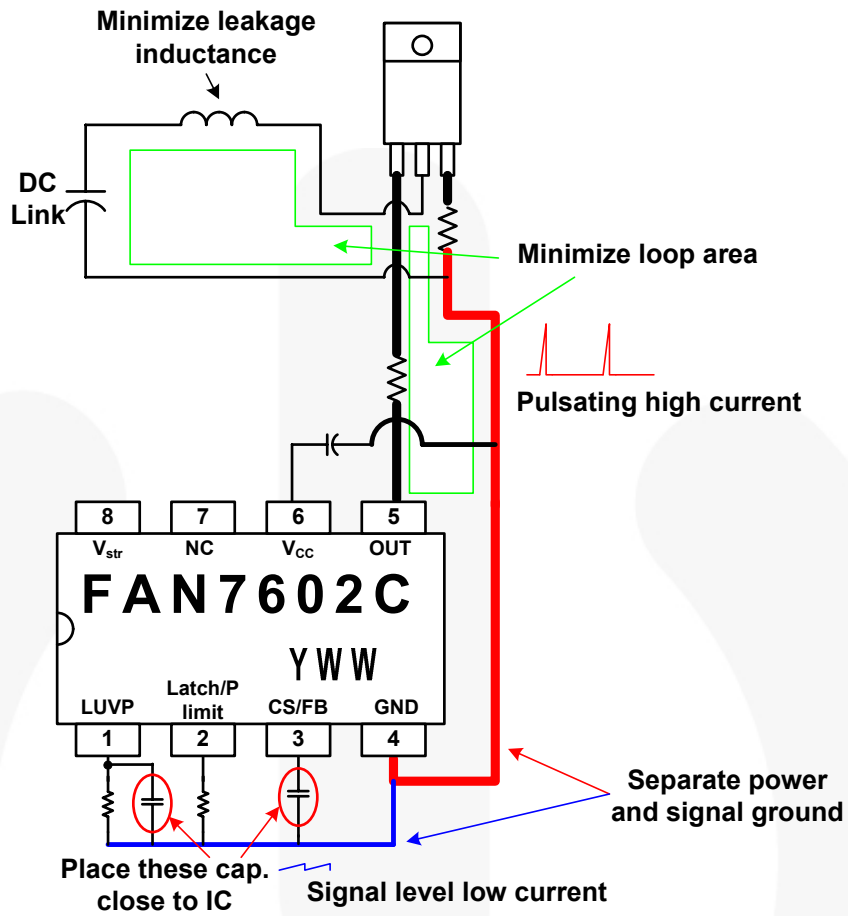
Minimize leakage inductance

DC Link

Minimize loop area

Pulsating high current

8
$V_{str}$

7
NC

6
$V_{CC}$

5
OUT

FAN7602C

YWW

LUVP
1

Latch/P limit
2

CS/FB
3

GND
4

Separate power and signal ground

Place these cap. close to IC

Signal level low current